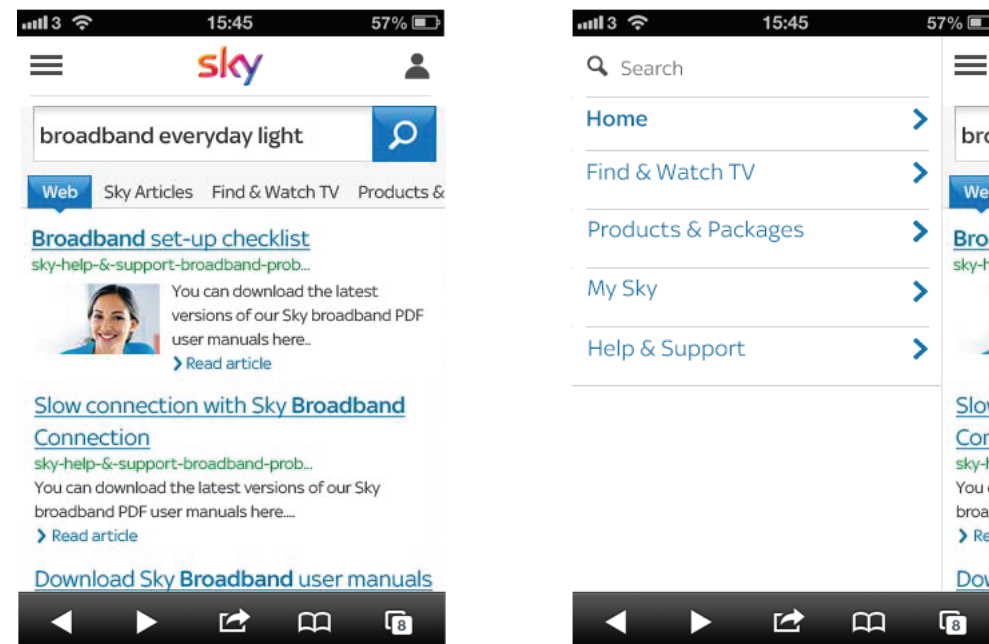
3 15:45 57%

sky

broadband everyday light

Web Sky Articles Find & Watch TV Products &

Broadband set-up checklist
sky-help-&-support-broadband-prob...
You can download the latest versions of our Sky broadband PDF user manuals here..
Read article

Slow connection with Sky Broadband Connection
sky-help-&-support-broadband-prob...
You can download the latest versions of our Sky broadband PDF user manuals here....
Read article

Download Sky Broadband user manuals

8

3 15:45 57%

Search

Home
Find & Watch TV
Products & Packages
My Sky
Help & Support

bro
We
Bro
sky-h
Slov
Cor
sky-h
You
broa
Re
Dov

8